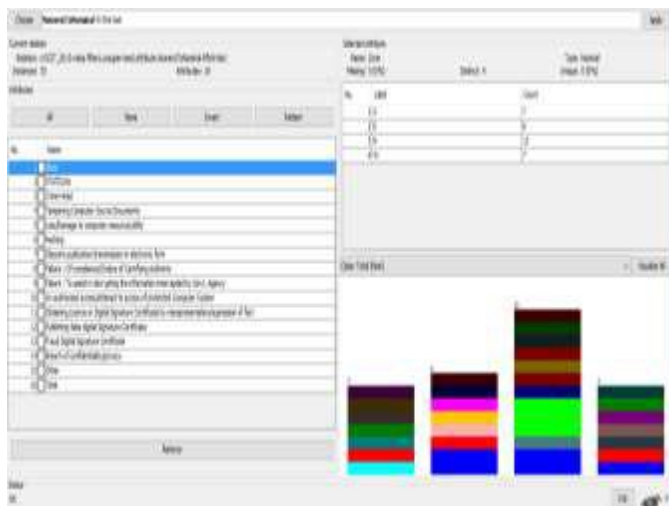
Choose

Apply

Current relation

Relation: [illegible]

Instances: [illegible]

Attributes: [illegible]

Attributes

All

None

Invert

Pattern

No.

Name

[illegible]

Remove

Selected attribute

Name: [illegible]

Missing: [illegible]

Distinct: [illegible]

Type: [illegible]

Unique: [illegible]

No.

Label

Count

Class: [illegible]

Visualize All

Status

OK

Log